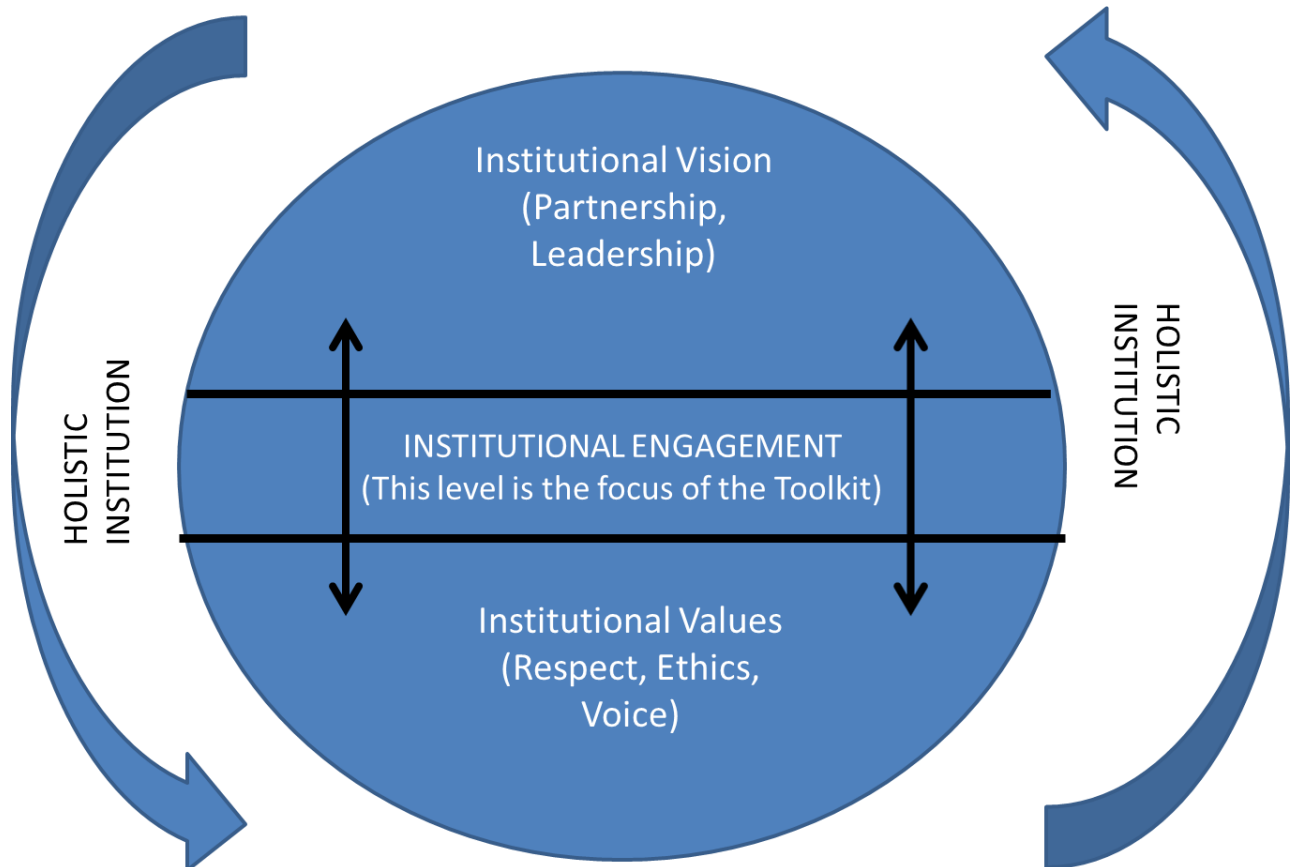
Institutional Vision
(Partnership, Leadership)

HOLISTIC INSTITUTION

INSTITUTIONAL ENGAGEMENT
(This level is the focus of the Toolkit)

HOLISTIC INSTITUTION

Institutional Values
(Respect, Ethics, Voice)